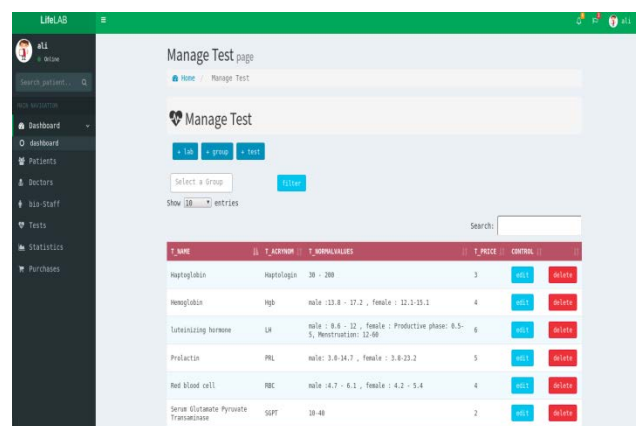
LifeLAB

ali
Online

Search patient...

MAIN NAVIGATION

Dashboard

dashboard

Patients

Doctors

bio-Staff

Tests

Statistics

Purchases

ali

Manage Test page

Home / Manage Test

Manage Test

+ lab + group + test

Select a Group

filter

Show 10 entries

Search:

| T_NAME | T_ACRYNOM | T_NORMALVALUES | T_PRICE | CONTROL | |
|---|---|---|---|---|---|
| Haptoglobin | Haptologin | 30 - 200 | 3 | edit | delete |
| Hemoglobin | Hgb | male :13.8 - 17.2 , female : 12.1-15.1 | 4 | edit | delete |
| luteinizing hormone | LH | male : 0.6 - 12 , female : Productive phase: 0.5-5, Menstruation: 12-60 | 6 | edit | delete |
| Prolactin | PRL | male: 3.0-14.7 , female : 3.8-23.2 | 5 | edit | delete |
| Red blood cell | RBC | male :4.7 - 6.1 , female : 4.2 - 5.4 | 4 | edit | delete |
| Serum Glutamate Pyruvate Transaminase | SGPT | 10-40 | 2 | edit | delete |